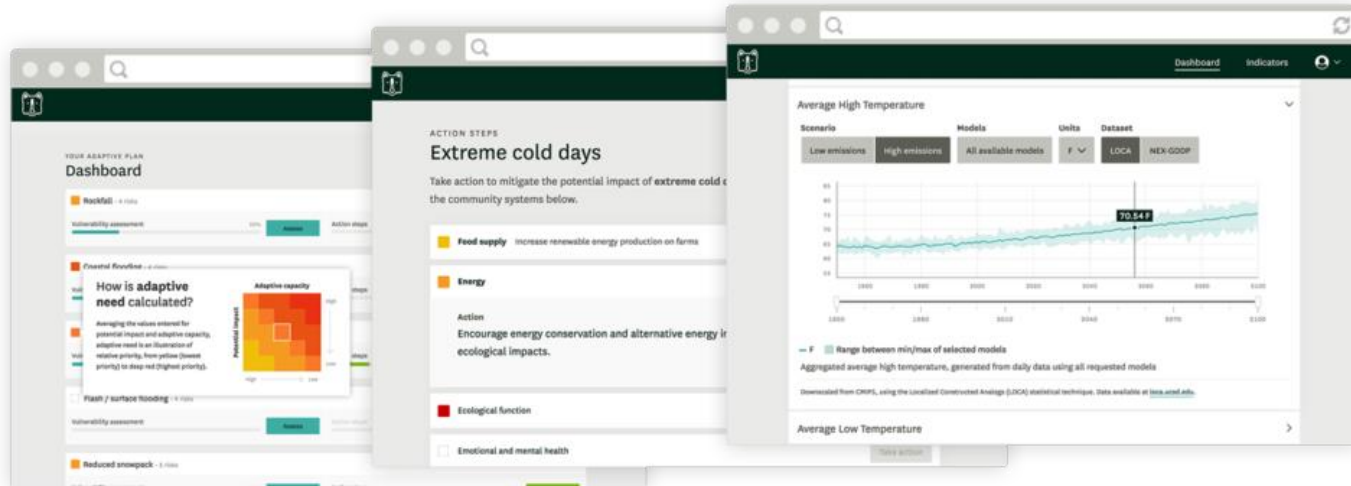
YOUR ADAPTIVE PLAN
Dashboard

Rockfall · 4 risks
Vulnerability assessment
Action steps

Coastal flooding · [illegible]

How is adaptive need calculated?

Averaging the values entered for potential impact and adaptive capacity, adaptive need is an illustration of relative priority, from yellow (lowest priority) to deep red (highest priority).

Adaptive capacity
Potential impact
High
Low

Flash / surface flooding · 4 risks
Vulnerability assessment

Reduced snowpack · 4 risks

ACTION STEPS
Extreme cold days
Take action to mitigate the potential impact of extreme cold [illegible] the community systems below.

Food supply Increase renewable energy production on farms

Energy

Action
Encourage energy conservation and alternative energy i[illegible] ecological impacts.

Ecological function

Emotional and mental health

Take action

Dashboard Indicators

Average High Temperature

Scenario
Low emissions High emissions
Models
All available models
Units
F
Dataset
LOCA NEX-GDDP

70.54 F

— F Range between min/max of selected models
Aggregated average high temperature, generated from daily data using all requested models

Downloaded from CMIP5, using the Localized Constructed Analogs (LOCA) statistical technique. Data available at loca.ucsd.edu.

Average Low Temperature